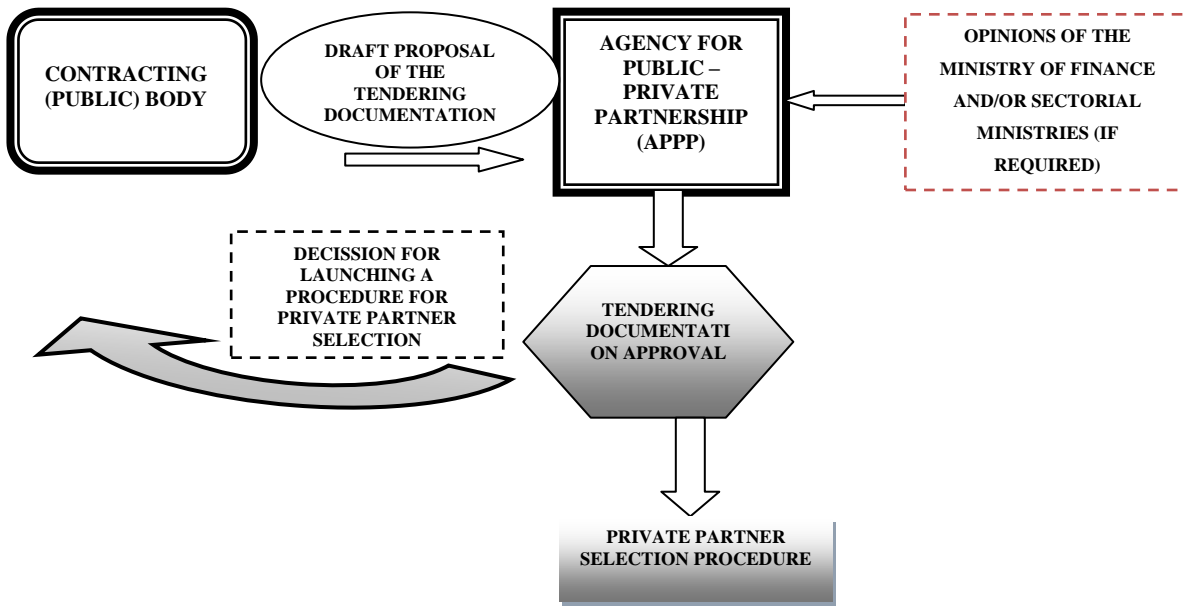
CONTRACTING (PUBLIC) BODY

DRAFT PROPOSAL OF THE TENDERING DOCUMENTATION

AGENCY FOR PUBLIC – PRIVATE PARTNERSHIP (APPP)

OPINIONS OF THE MINISTRY OF FINANCE AND/OR SECTORIAL MINISTRIES (IF REQUIRED)

DECISSION FOR LAUNCHING A PROCEDURE FOR PRIVATE PARTNER SELECTION

TENDERING DOCUMENTATI ON APPROVAL

PRIVATE PARTNER SELECTION PROCEDURE